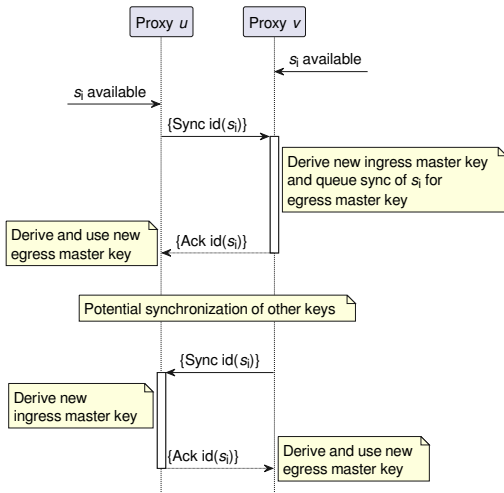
Proxy $u$

Proxy $v$

$s_i$ available

$s_i$ available

{Sync id($s_i$)}

Derive new ingress master key and queue sync of $s_i$ for egress master key

{Ack id($s_i$)}

Derive and use new egress master key

Potential synchronization of other keys

{Sync id($s_i$)}

Derive new ingress master key

{Ack id($s_i$)}

Derive and use new egress master key